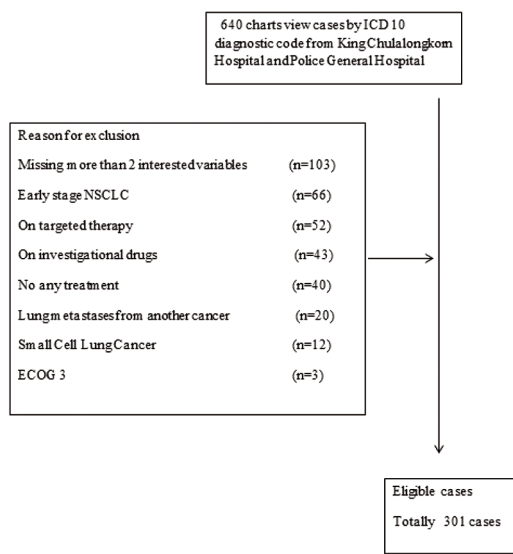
640 charts view cases by ICD 10 diagnostic code from King Chulalongkorn Hospital and Police General Hospital

Reason for exclusion

Missing more than 2 interested variables (n=103)

Early stage NSCLC (n=66)

On targeted therapy (n=52)

On investigational drugs (n=43)

No any treatment (n=40)

Lung metastases from another cancer (n=20)

Small Cell Lung Cancer (n=12)

ECOG 3 (n=3)

Eligible cases

Totally 301 cases